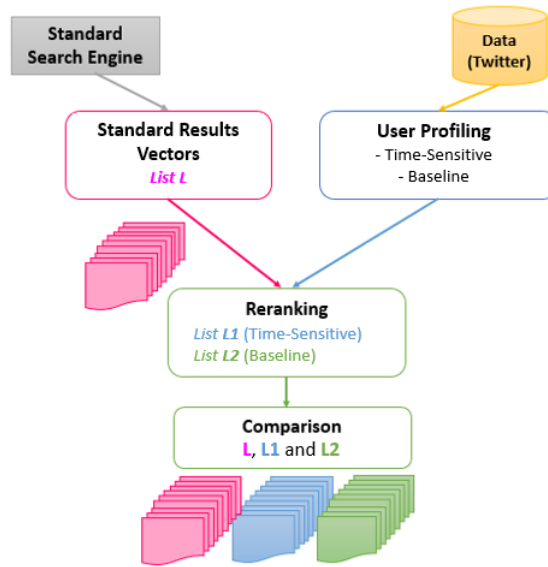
Standard Search Engine

Data (Twitter)

Standard Results Vectors
*List L*

User Profiling
- Time-Sensitive
- Baseline

Reranking
*List L1* (Time-Sensitive)
*List L2* (Baseline)

Comparison
L, L1 and L2